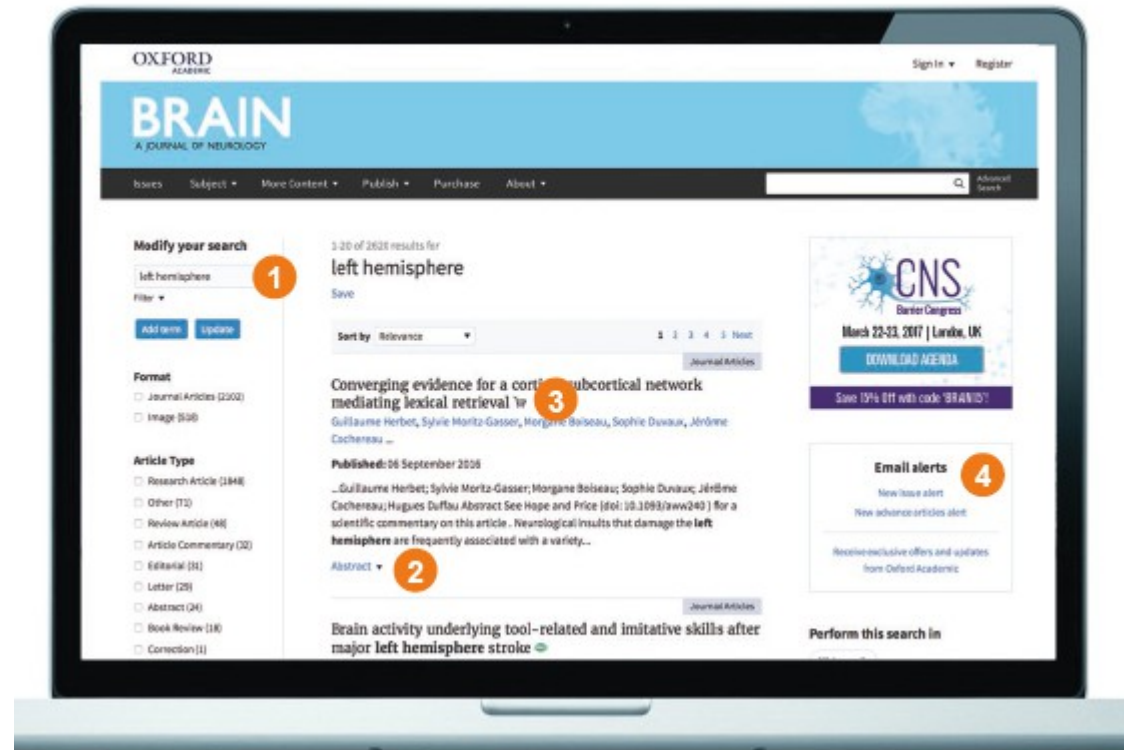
OXFORD
ACADEMIC

Sign In ▾ Register

BRAIN
A JOURNAL OF NEUROLOGY

Issues Subject ▾ More Content ▾ Publish ▾ Purchase About ▾

Advanced Search

Modify your search

left hemisphere

1

Filter ▾

Add term Update

Format

Journal Articles (2102)

Image (516)

Article Type

Research Article (1848)

Other (71)

Review Article (48)

Article Commentary (32)

Editorial (31)

Letter (29)

Abstract (24)

Book Review (18)

Correction (1)

1-20 of 2628 results for

left hemisphere

Save

Sort by Relevance ▾

1 2 3 4 5 Next

Journal Articles

Converging evidence for a corti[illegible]ubcortical network mediating lexical retrieval

3

Guillaume Herbet, Sylvie Moritz-Gasser, Morgane Boiseau, Sophie Duvaux, Jérôme Cochereau ...

Published: 06 September 2016

...Guillaume Herbet; Sylvie Moritz-Gasser; Morgane Boiseau; Sophie Duvaux; Jérôme Cochereau; Hugues Duffau Abstract See Hope and Price (doi: 10.1093/aww240 ) for a scientific commentary on this article . Neurological insults that damage the left hemisphere are frequently associated with a variety...

Abstract ▾

2

Journal Articles

Brain activity underlying tool-related and imitative skills after major left hemisphere stroke

CNS
Barrier Congress
March 22-23, 2017 | London, UK
DOWNLOAD AGENDA
Save 15% Off with code 'BRAIN15'!

Email alerts

4

New issue alert

New advance articles alert

Receive exclusive offers and updates from Oxford Academic

Perform this search in